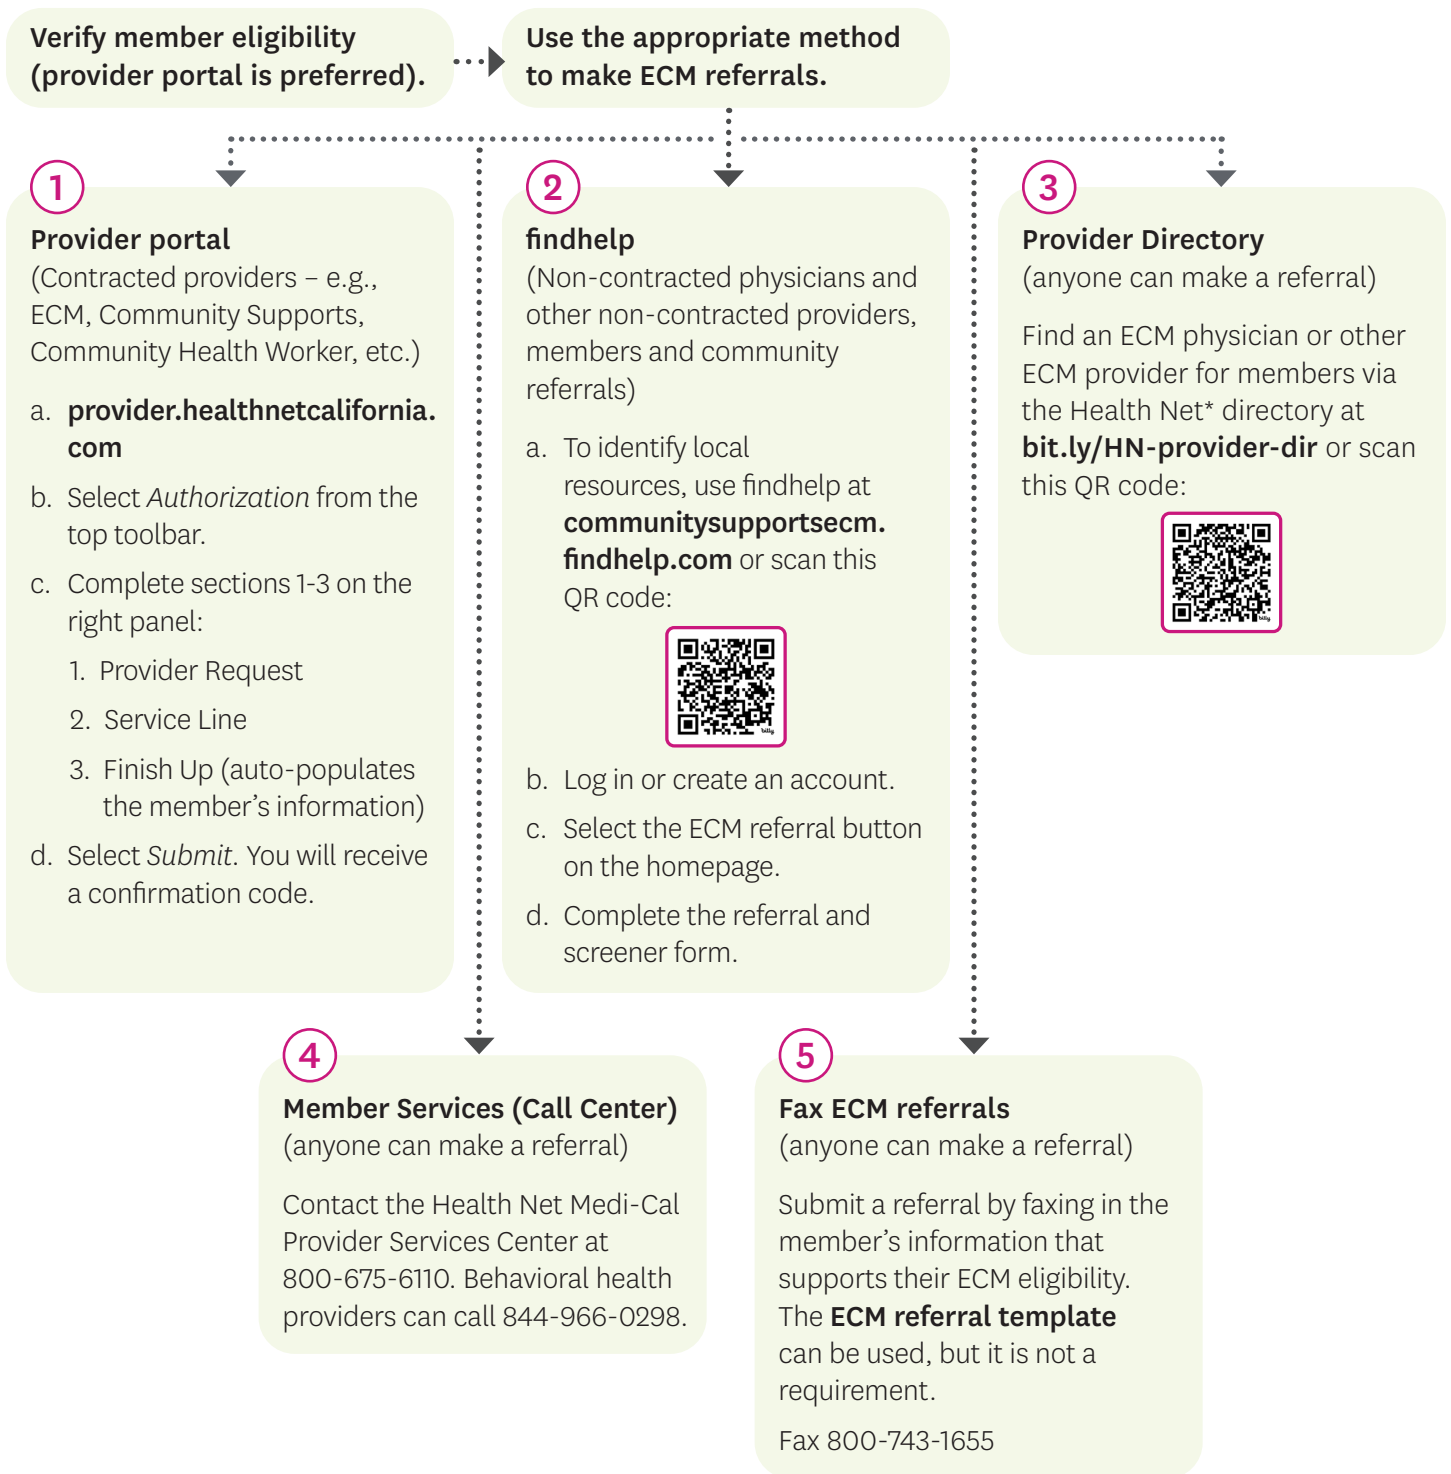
Verify member eligibility (provider portal is preferred).

Use the appropriate method to make ECM referrals.

1

Provider portal
(Contracted providers – e.g., ECM, Community Supports, Community Health Worker, etc.)

a. provider.healthnetcalifornia.com

b. Select *Authorization* from the top toolbar.

c. Complete sections 1-3 on the right panel:

1. Provider Request

2. Service Line

3. Finish Up (auto-populates the member's information)

d. Select *Submit*. You will receive a confirmation code.

2

findhelp
(Non-contracted physicians and other non-contracted providers, members and community referrals)

a. To identify local resources, use findhelp at communitysupportsecm.findhelp.com or scan this QR code:

bitly

b. Log in or create an account.

c. Select the ECM referral button on the homepage.

d. Complete the referral and screener form.

3

Provider Directory
(anyone can make a referral)

Find an ECM physician or other ECM provider for members via the Health Net* directory at bit.ly/HN-provider-dir or scan this QR code:

bitly

4

Member Services (Call Center)
(anyone can make a referral)

Contact the Health Net Medi-Cal Provider Services Center at 800-675-6110. Behavioral health providers can call 844-966-0298.

5

Fax ECM referrals
(anyone can make a referral)

Submit a referral by faxing in the member's information that supports their ECM eligibility. The ECM referral template can be used, but it is not a requirement.

Fax 800-743-1655